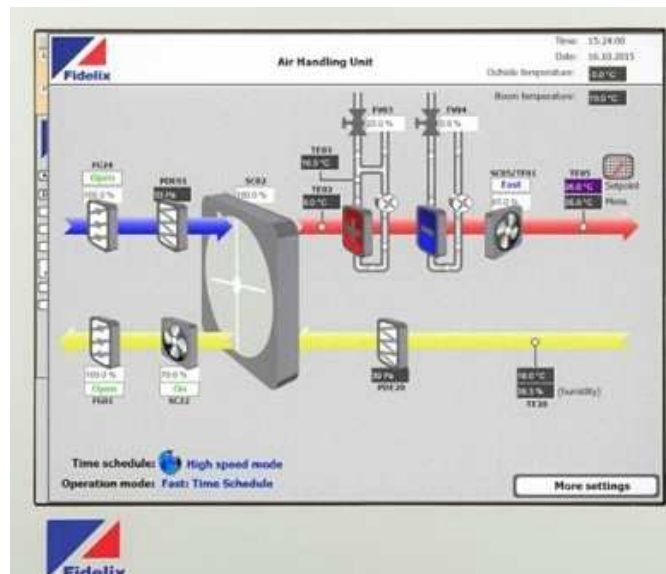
Fidelix

Air Handling Unit

Time: 15:24:00
Date: 16.03.2015
Outside temperature: 0.0 °C
Room temperature: 19.0 °C

FG24
Open
100.0 %

PDE51
35 Pa

SCE2
100.0 %

TE01
18.0 °C

TE02
5.0 °C

FV03
20.0 %

FV04
0.0 %

SC05/TF01
Fast
87.0 %

TE05
20.0 °C
20.0 °C

Setpoint
Meas.

FG01
100.0 %
Open

SC22
70.0 %
On

30 Pa
PDE20

18.0 °C
38.1 % (humidity)
TE20

Time schedule: High speed mode
Operation mode: Fast: Time Schedule

More settings

Fidelix